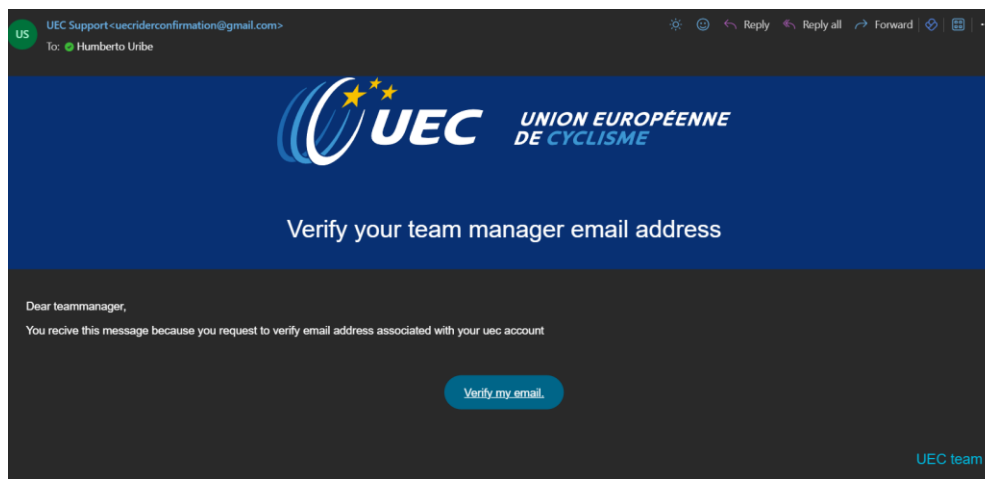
US
UEC Support<uecriderconfirmation@gmail.com>
To: Humberto Uribe

Reply Reply all Forward

UEC UNION EUROPÉENNE DE CYCLISME

Verify your team manager email address

Dear teammanager,

You recive this message because you request to verify email address associated with your uec account

Verify my email.

UEC team